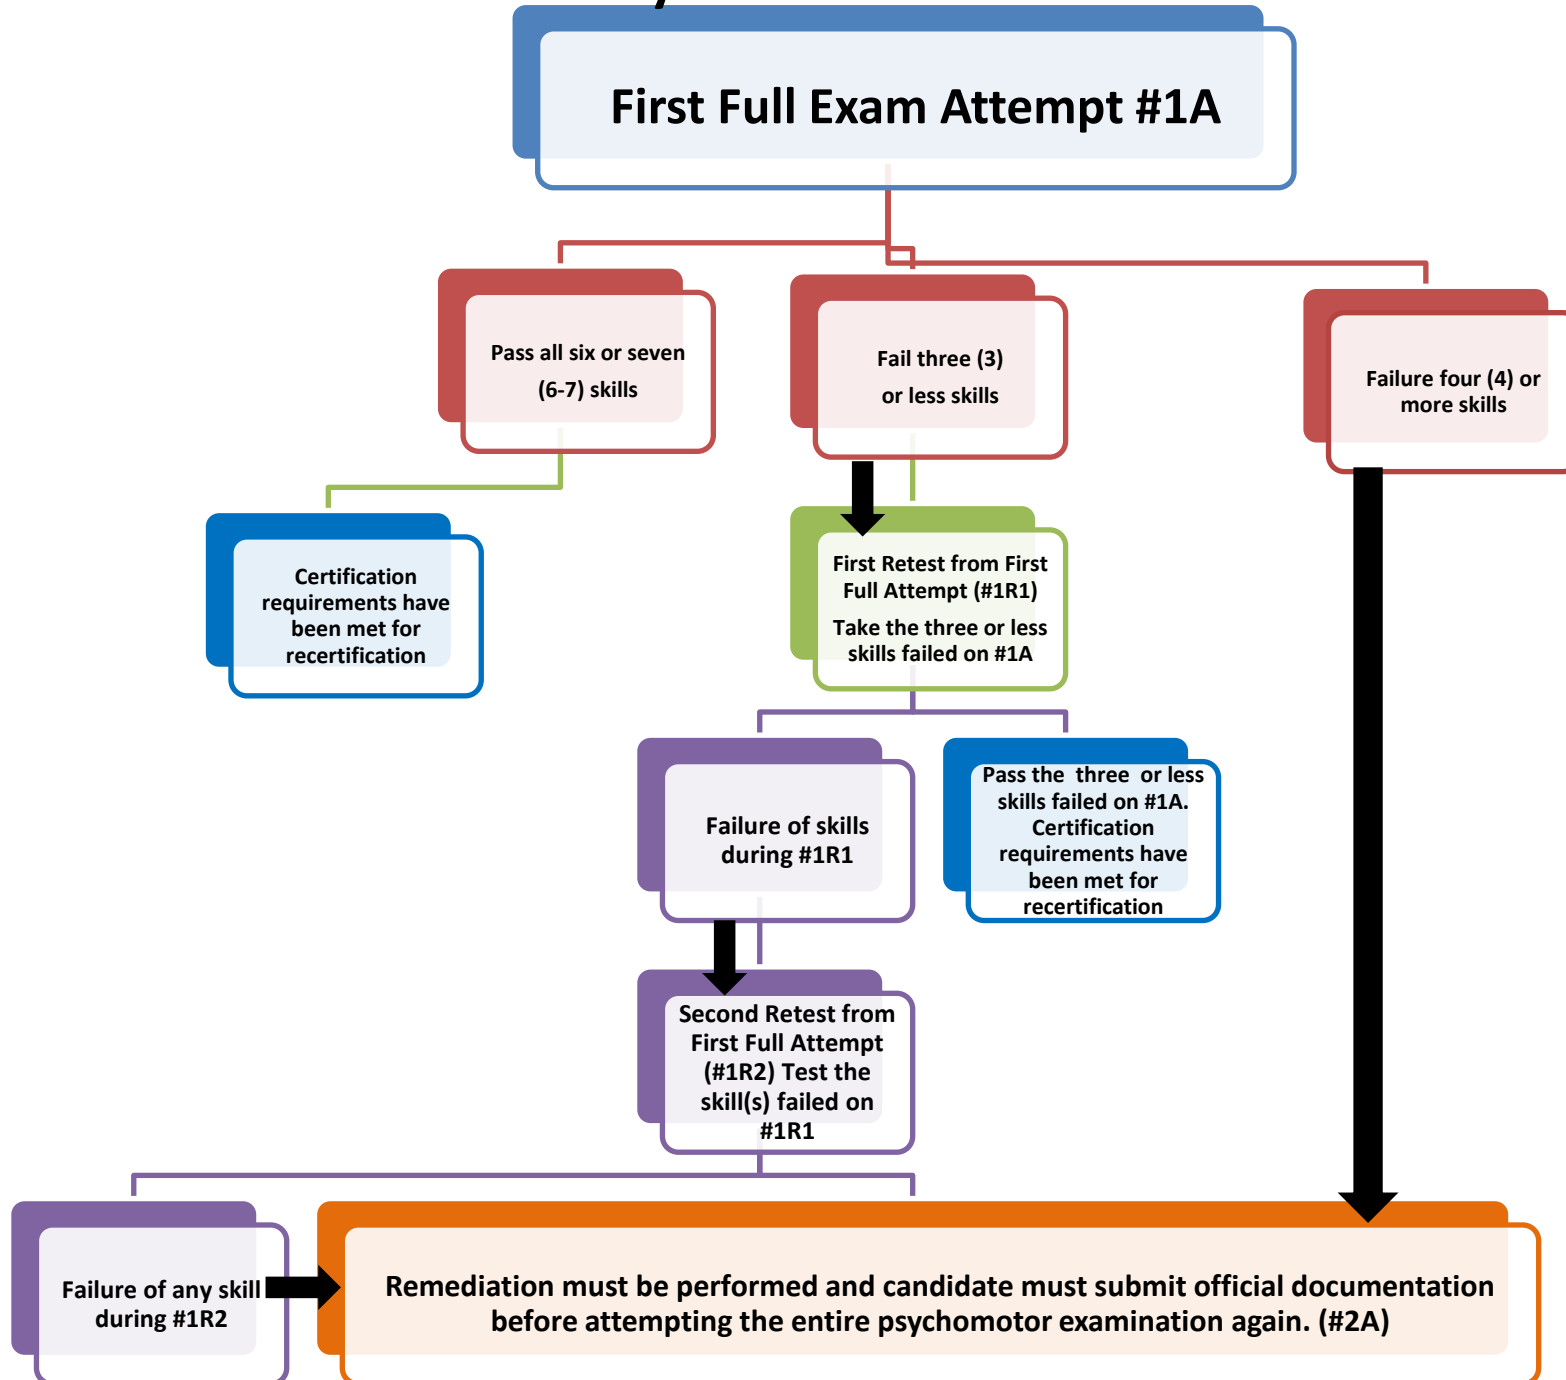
First Full Exam Attempt #1A

Pass all six or seven (6-7) skills

Fail three (3) or less skills

Failure four (4) or more skills

Certification requirements have been met for recertification

First Retest from First Full Attempt (#1R1)

Take the three or less skills failed on #1A

Failure of skills during #1R1

Pass the three or less skills failed on #1A. Certification requirements have been met for recertification

Second Retest from First Full Attempt (#1R2) Test the skill(s) failed on #1R1

Failure of any skill during #1R2

Remediation must be performed and candidate must submit official documentation before attempting the entire psychomotor examination again. (#2A)